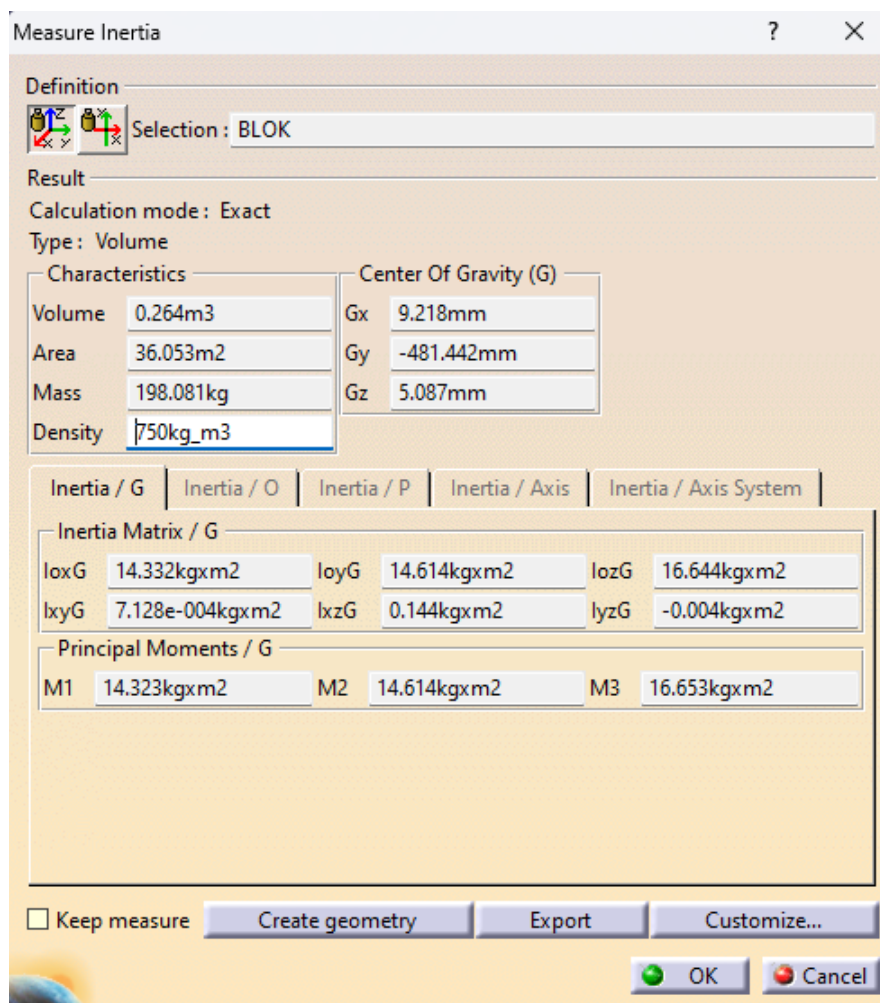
Measure Inertia ? ×

Definition

Selection : BLOK

Result

Calculation mode : Exact

Type : Volume

Characteristics

| Volume | 0.264m3 |
|---|---|
| Area | 36.053m2 |
| Mass | 198.081kg |
| Density | 750kg_m3 |

Center Of Gravity (G)

| Gx | 9.218mm |
|---|---|
| Gy | -481.442mm |
| Gz | 5.087mm |

Inertia / G | Inertia / O | Inertia / P | Inertia / Axis | Inertia / Axis System

Inertia Matrix / G

| IoxG | 14.332kgxm2 | IoyG | 14.614kgxm2 | IozG | 16.644kgxm2 |
|---|---|---|---|---|---|
| IxyG | 7.128e-004kgxm2 | IxzG | 0.144kgxm2 | IyzG | -0.004kgxm2 |

Principal Moments / G

| M1 | 14.323kgxm2 | M2 | 14.614kgxm2 | M3 | 16.653kgxm2 |
|---|---|---|---|---|---|

Keep measure | Create geometry | Export | Customize...

OK | Cancel